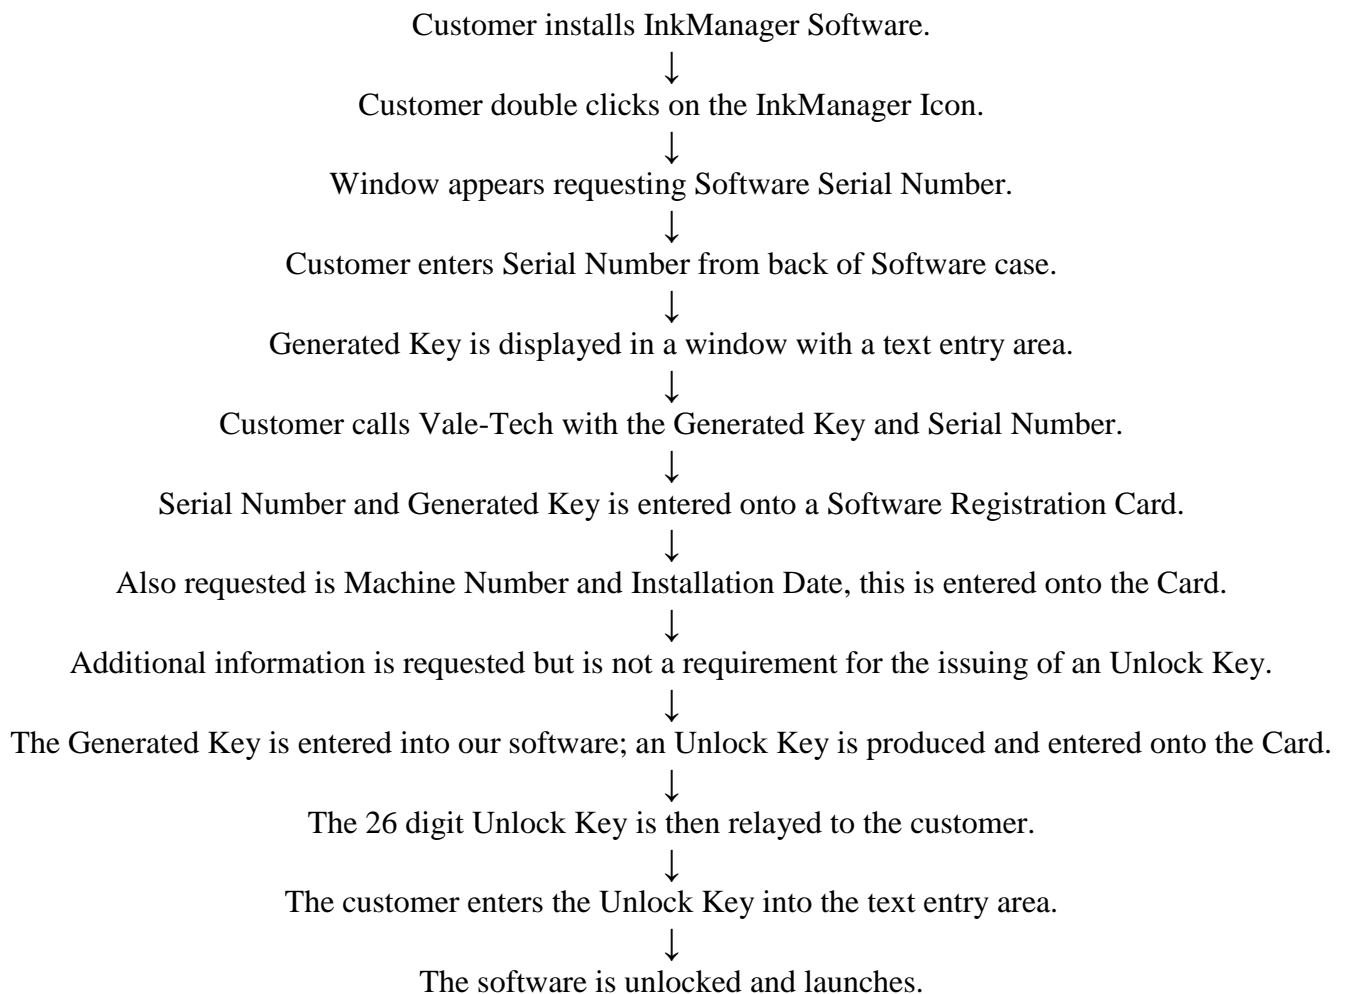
Customer installs InkManager Software.
↓
Customer double clicks on the InkManager Icon.
↓
Window appears requesting Software Serial Number.
↓
Customer enters Serial Number from back of Software case.
↓
Generated Key is displayed in a window with a text entry area.
↓
Customer calls Vale-Tech with the Generated Key and Serial Number.
↓
Serial Number and Generated Key is entered onto a Software Registration Card.
↓
Also requested is Machine Number and Installation Date, this is entered onto the Card.
↓
Additional information is requested but is not a requirement for the issuing of an Unlock Key.
↓
The Generated Key is entered into our software; an Unlock Key is produced and entered onto the Card.
↓
The 26 digit Unlock Key is then relayed to the customer.
↓
The customer enters the Unlock Key into the text entry area.
↓
The software is unlocked and launches.